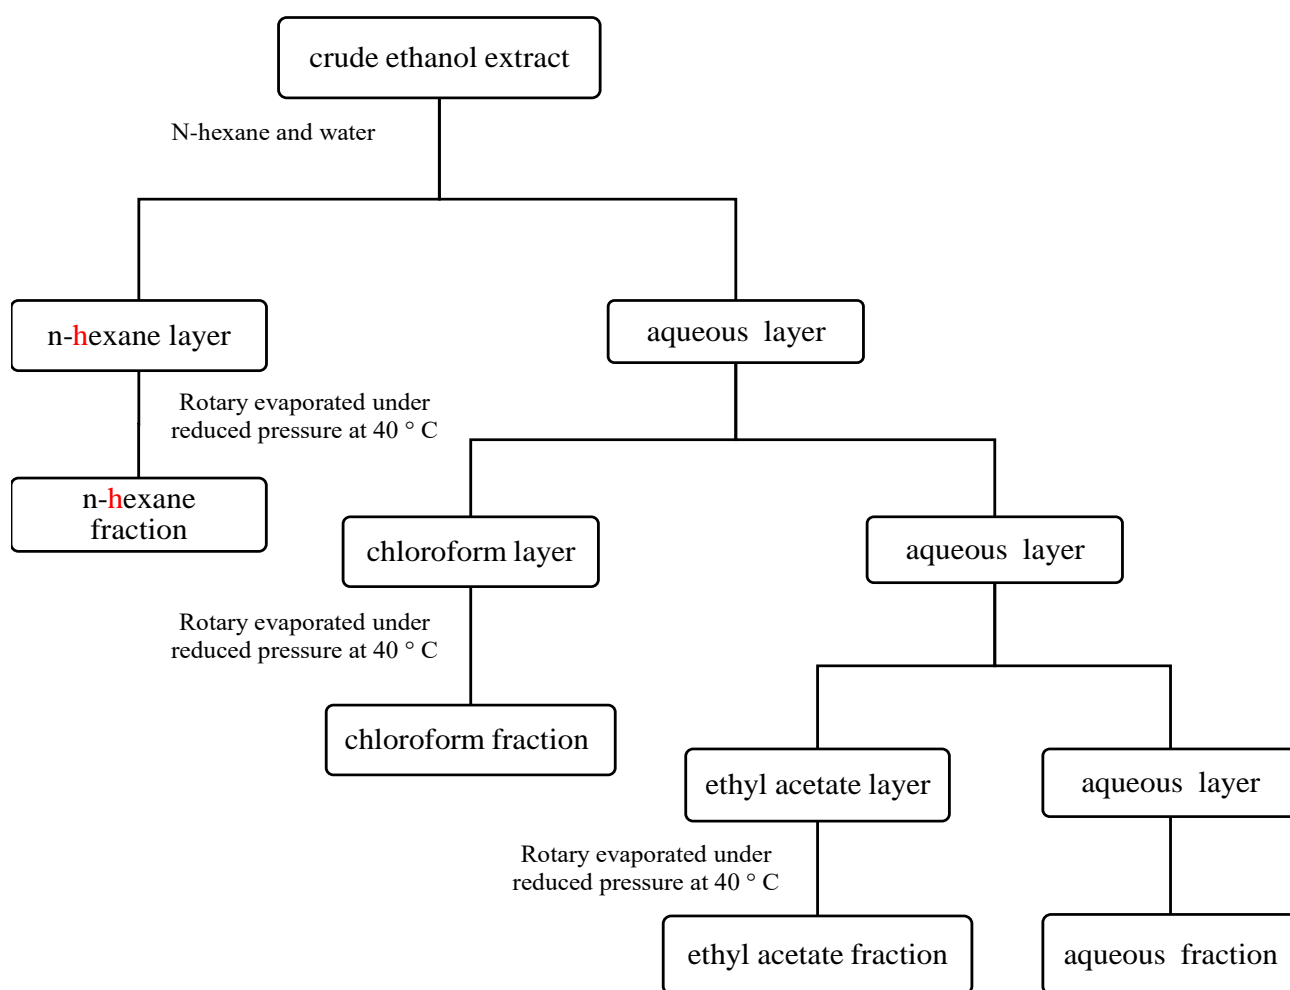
crude ethanol extract

N-hexane and water

n-hexane layer

aqueous layer

Rotary evaporated under reduced pressure at 40 ° C

n-hexane fraction

chloroform layer

aqueous layer

Rotary evaporated under reduced pressure at 40 ° C

chloroform fraction

ethyl acetate layer

aqueous layer

Rotary evaporated under reduced pressure at 40 ° C

ethyl acetate fraction

aqueous fraction